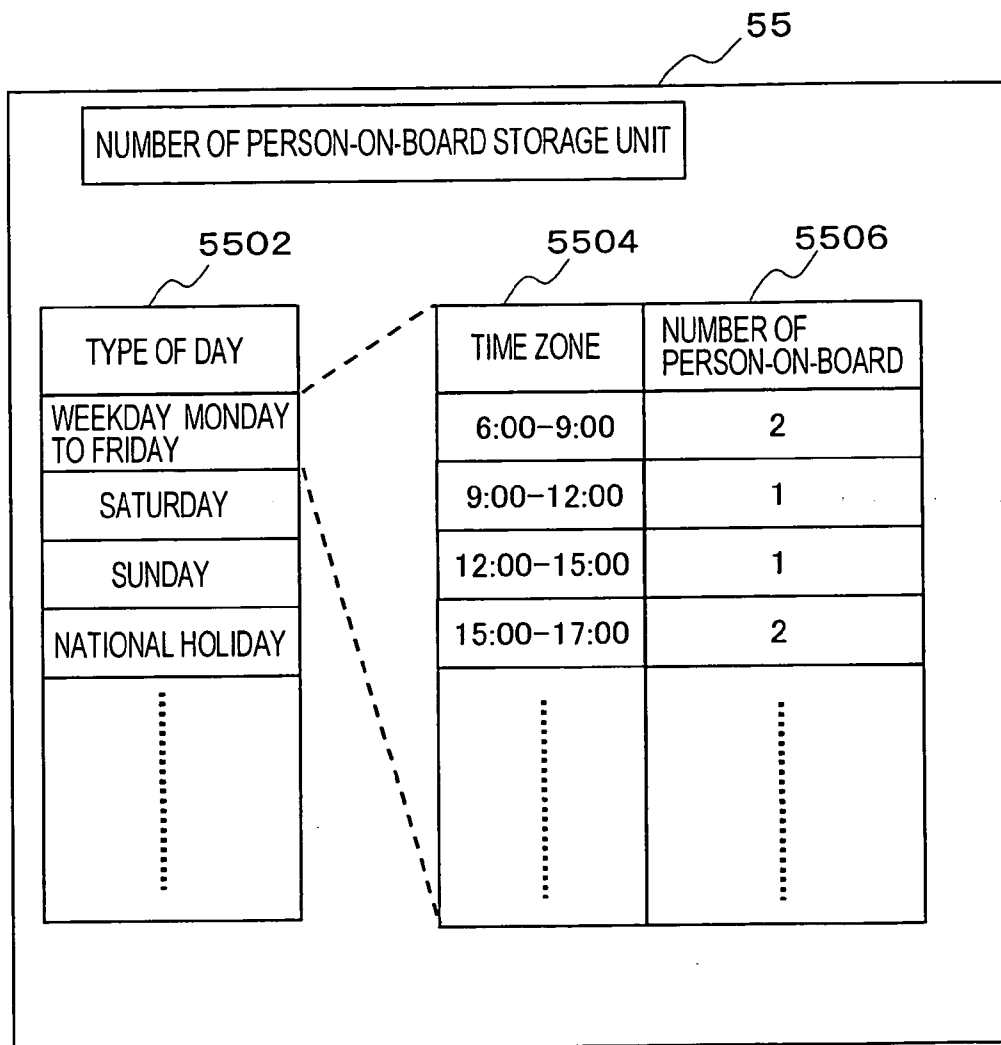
55

NUMBER OF PERSON-ON-BOARD STORAGE UNIT

5502

| TYPE OF DAY |
|---|
| WEEKDAY MONDAY TO FRIDAY |
| SATURDAY |
| SUNDAY |
| NATIONAL HOLIDAY |
| ⋮ |

5504 5506

| TIME ZONE | NUMBER OF PERSON-ON-BOARD |
|---|---|
| 6:00−9:00 | 2 |
| 9:00−12:00 | 1 |
| 12:00−15:00 | 1 |
| 15:00−17:00 | 2 |
| ⋮ | ⋮ |